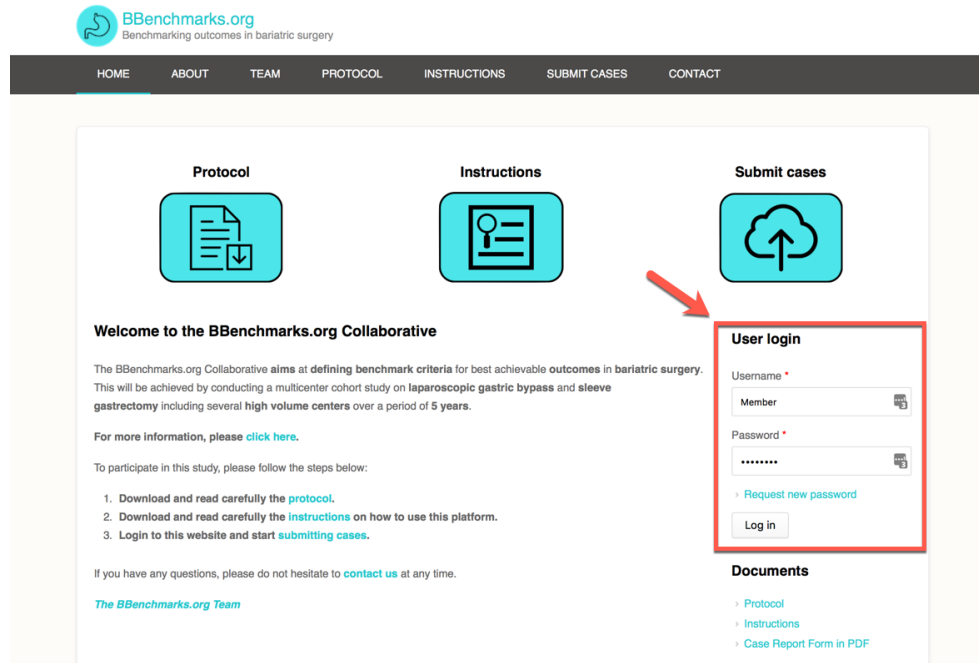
BBenchmarks.org
Benchmarking outcomes in bariatric surgery

HOME ABOUT TEAM PROTOCOL INSTRUCTIONS SUBMIT CASES CONTACT

Protocol

Instructions

Submit cases

Welcome to the BBenchmarks.org Collaborative

The BBenchmarks.org Collaborative aims at defining benchmark criteria for best achievable outcomes in bariatric surgery. This will be achieved by conducting a multicenter cohort study on laparoscopic gastric bypass and sleeve gastrectomy including several high volume centers over a period of 5 years.

For more information, please click here.

To participate in this study, please follow the steps below:

1. Download and read carefully the protocol.
2. Download and read carefully the instructions on how to use this platform.
3. Login to this website and start submitting cases.

If you have any questions, please do not hesitate to contact us at any time.

The BBenchmarks.org Team

User login

Username *
Member

Password *
•••••••••

Request new password

Log in

Documents

Protocol
Instructions
Case Report Form in PDF